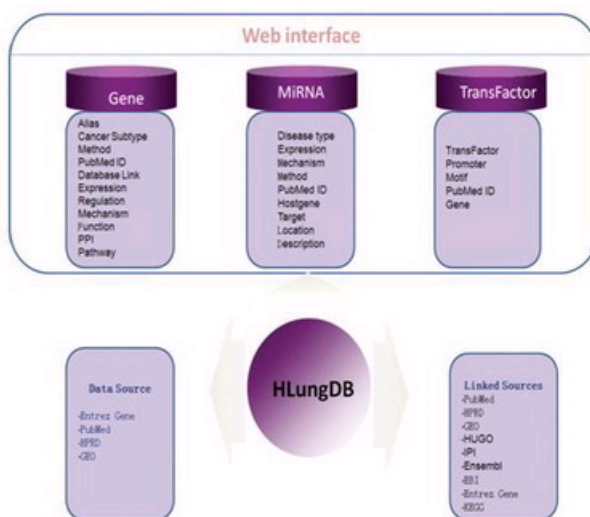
Web interface

Gene
Alias
Cancer Subtype
Method
PubMed ID
Database Link
Expression
Regulation
Mechanism
Function
PPI
Pathway

MiRNA
Disease type
Expression
Mechanism
Method
PubMed ID
Hostgene
Target
Location
Description

TransFactor
TransFactor
Promoter
Motif
PubMed ID
Gene

Data Source
-Entrez Gene
-PubMed
-HPRD
-GEO

HLungDB

Linked Sources
-PubMed
-HPRD
-GEO
-HUGO
-IPI
-Ensembl
-EBI
-Entrez Gene
-KEGG